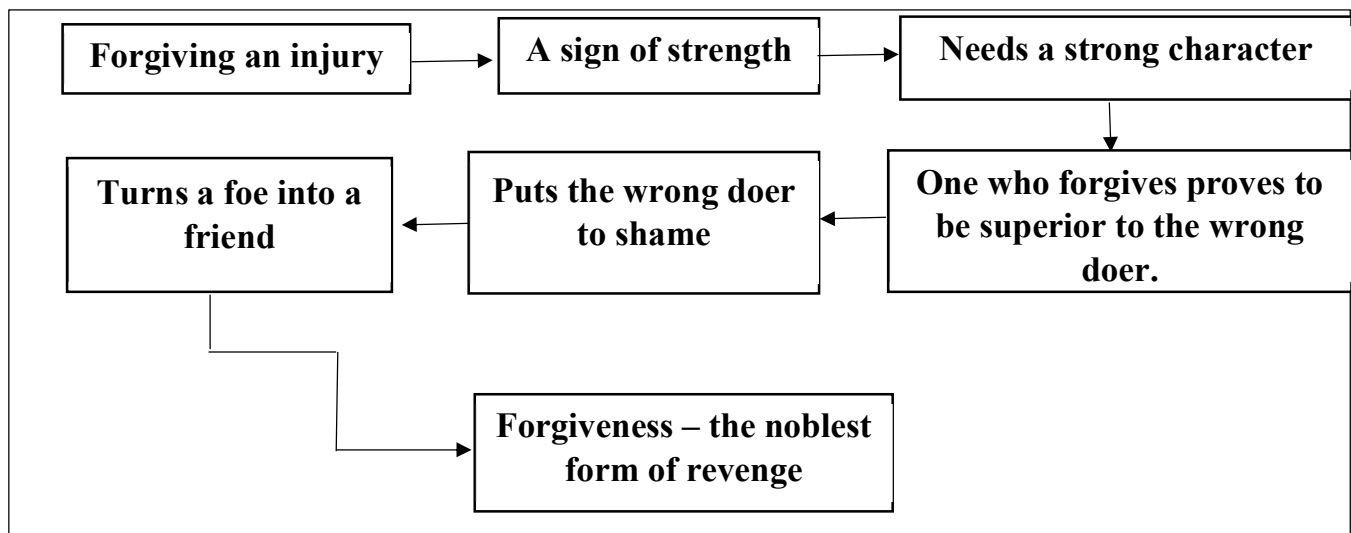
Forgiving an injury

A sign of strength

Needs a strong character

One who forgives proves to be superior to the wrong doer.

Puts the wrong doer to shame

Turns a foe into a friend

Forgiveness – the noblest form of revenge